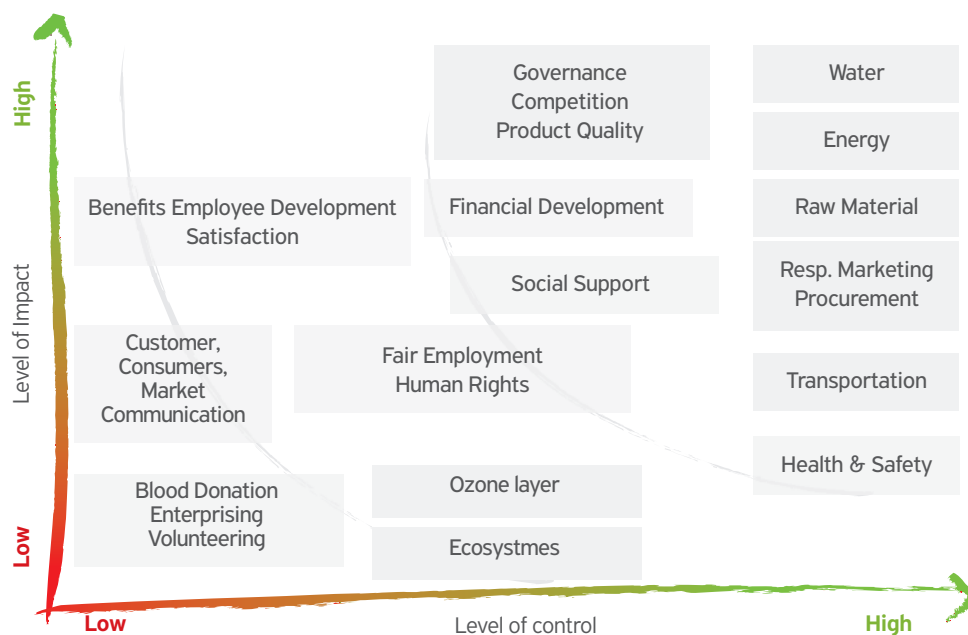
High

Level of Impact

Low

Governance
Competition
Product Quality

Water

Energy

Benefits Employee Development
Satisfaction

Financial Development

Raw Material

Social Support

Resp. Marketing
Procurement

Customer,
Consumers,
Market
Communication

Fair Employment
Human Rights

Transportation

Health & Safety

Blood Donation
Enterprising
Volunteering

Ozone layer

Ecosystmes

Low

Level of control

High